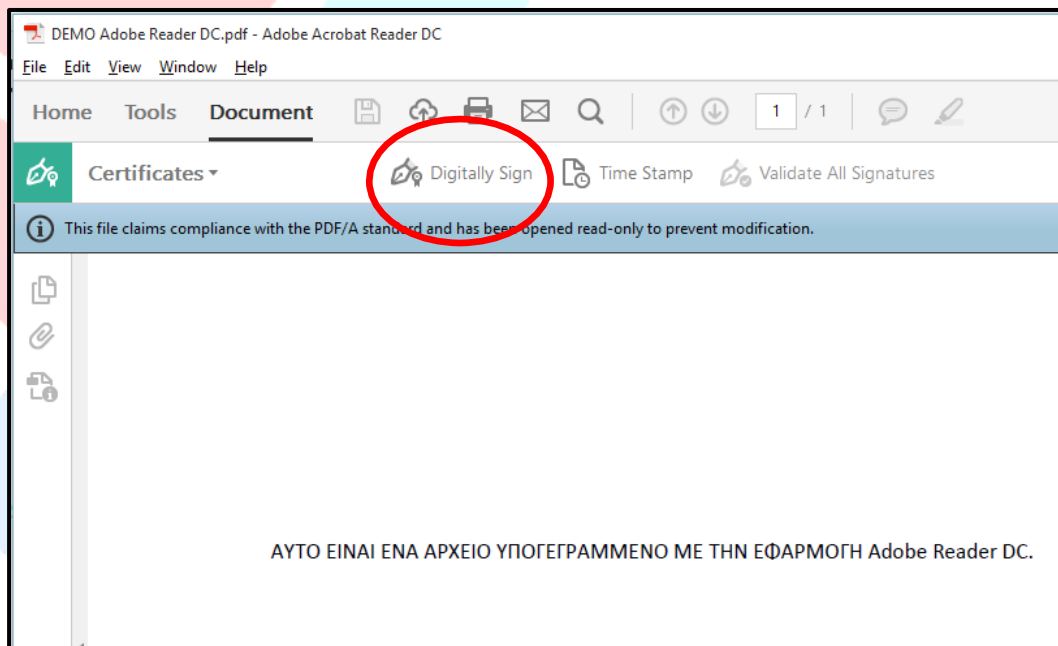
DEMO Adobe Reader DC.pdf - Adobe Acrobat Reader DC

File Edit View Window Help

Home Tools Document

1 / 1

Certificates ▾ Digitally Sign Time Stamp Validate All Signatures

This file claims compliance with the PDF/A standard and has been opened read-only to prevent modification.

ΑΥΤΟ ΕΙΝΑΙ ΕΝΑ ΑΡΧΕΙΟ ΥΠΟΓΕΓΡΑΜΜΕΝΟ ΜΕ ΤΗΝ ΕΦΑΡΜΟΓΗ Adobe Reader DC.